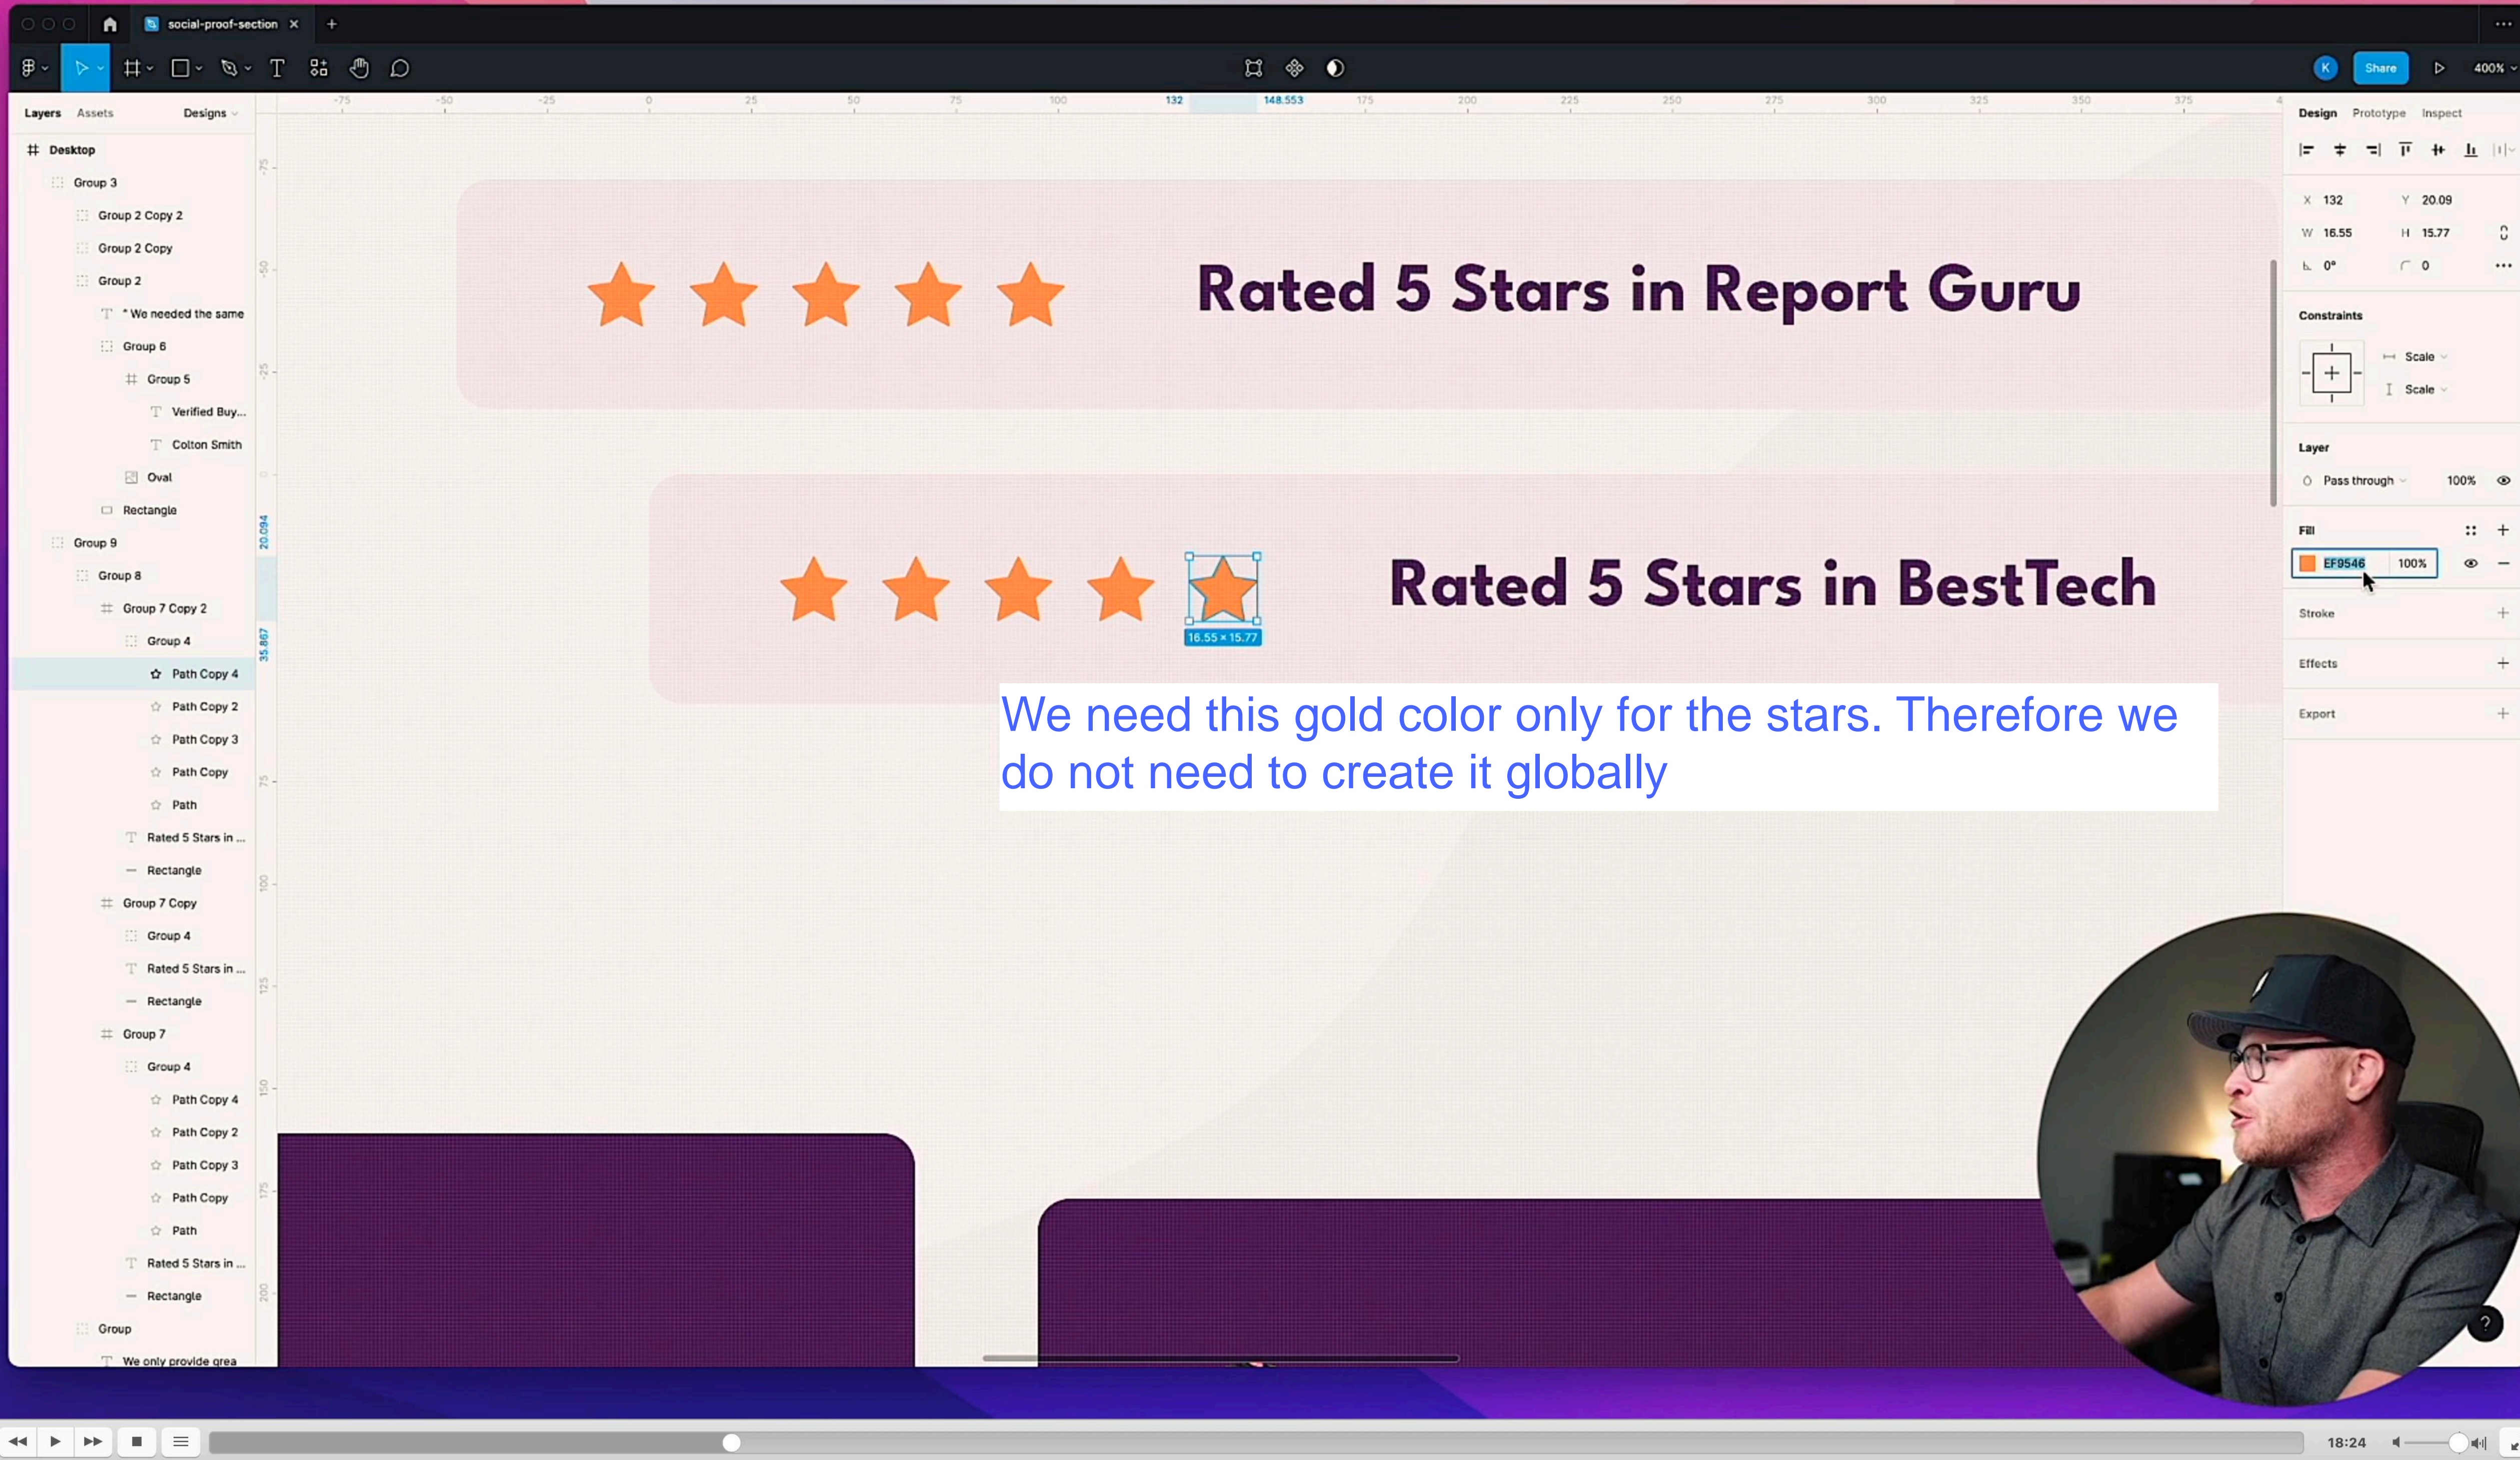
social-proof-section

K Share 400%

Layers Assets Designs

Desktop
Group 3
Group 2 Copy 2
Group 2 Copy
Group 2
" We needed the same
Group 6
Group 5
Verified Buy...
Colton Smith
Oval
Rectangle
Group 9
Group 8
Group 7 Copy 2
Group 4
Path Copy 4
Path Copy 2
Path Copy 3
Path Copy
Path
Rated 5 Stars in ...
Rectangle
Group 7 Copy
Group 4
Rated 5 Stars in ...
Rectangle
Group 7
Group 4
Path Copy 4
Path Copy 2
Path Copy 3
Path Copy
Path
Rated 5 Stars in ...
Rectangle
Group
We only provide grea

-75 -50 -25 0 25 50 75 100 132 148.553 175 200 225 250 275 300 325 350 375

20.094 35.867

Rated 5 Stars in Report Guru

Rated 5 Stars in BestTech

16.55 × 15.77

We need this gold color only for the stars. Therefore we do not need to create it globally

Design Prototype Inspect

X 132 Y 20.09
W 16.55 H 15.77
0° 0

Constraints
Scale
Scale

Layer
Pass through 100%

Fill
EF9546 100%

Stroke

Effects

Export

18:24